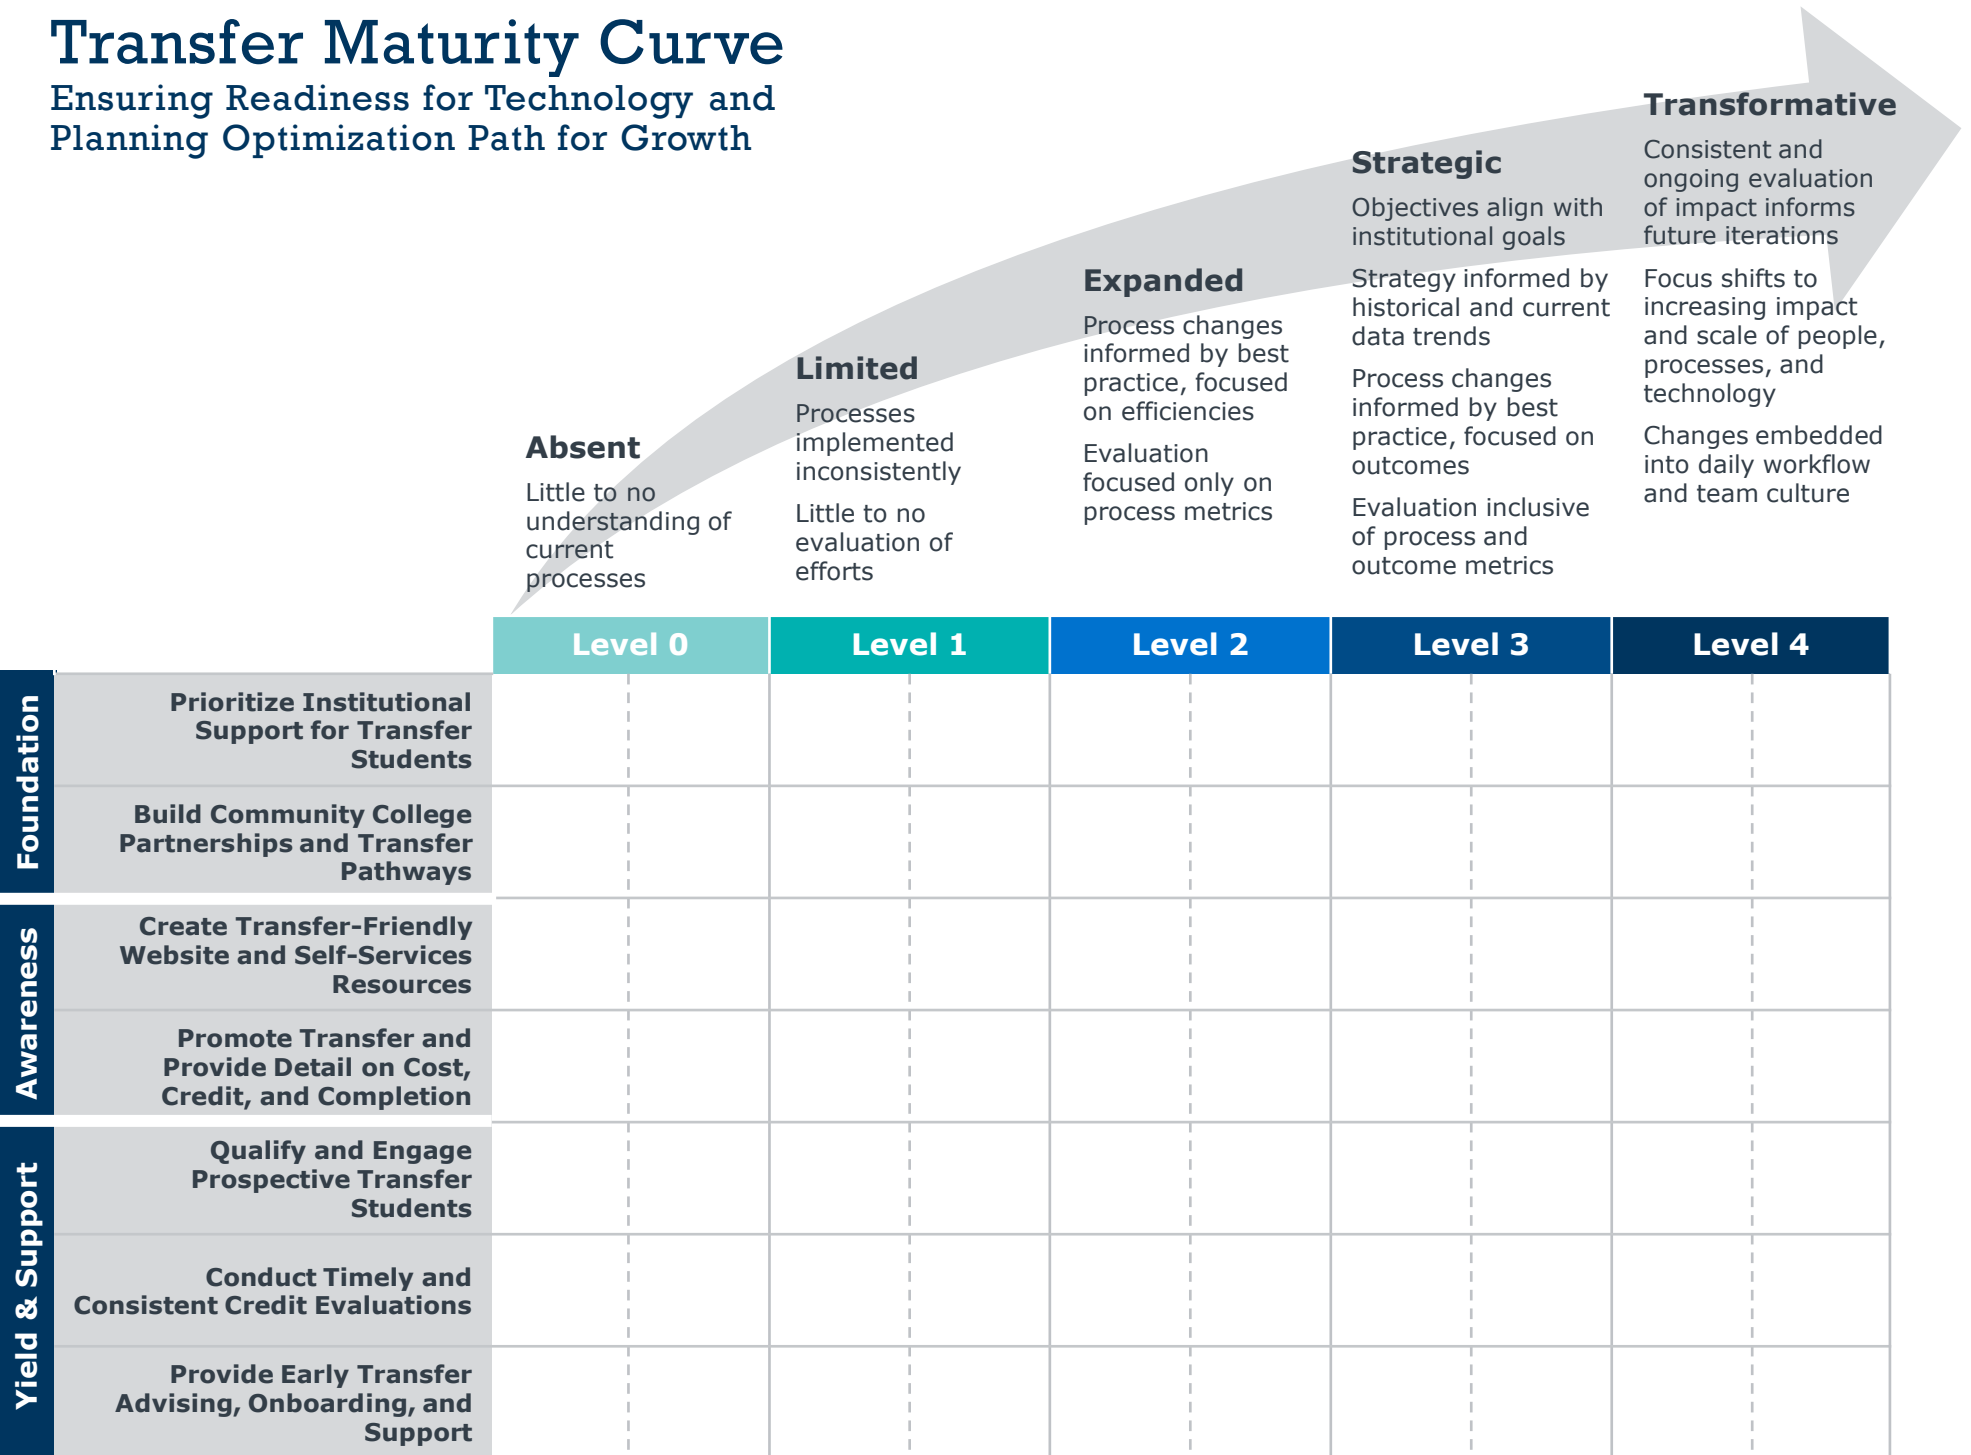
Transfer Maturity Curve

Ensuring Readiness for Technology and Planning Optimization Path for Growth

Absent

Little to no understanding of current processes

Limited

Processes implemented inconsistently

Little to no evaluation of efforts

Expanded

Process changes informed by best practice, focused on efficiencies

Evaluation focused only on process metrics

Strategic

Objectives align with institutional goals

Strategy informed by historical and current data trends

Process changes informed by best practice, focused on outcomes

Evaluation inclusive of process and outcome metrics

Transformative

Consistent and ongoing evaluation of impact informs future iterations

Focus shifts to increasing impact and scale of people, processes, and technology

Changes embedded into daily workflow and team culture

| | | Level 0 | Level 1 | Level 2 | Level 3 | Level 4 |
|---|---|---|---|---|---|---|
| Foundation | Prioritize Institutional Support for Transfer Students | | | | | |
| | Build Community College Partnerships and Transfer Pathways | | | | | |
| Awareness | Create Transfer-Friendly Website and Self-Services Resources | | | | | |
| | Promote Transfer and Provide Detail on Cost, Credit, and Completion | | | | | |
| Yield & Support | Qualify and Engage Prospective Transfer Students | | | | | |
| | Conduct Timely and Consistent Credit Evaluations | | | | | |
| | Provide Early Transfer Advising, Onboarding, and Support | | | | | |